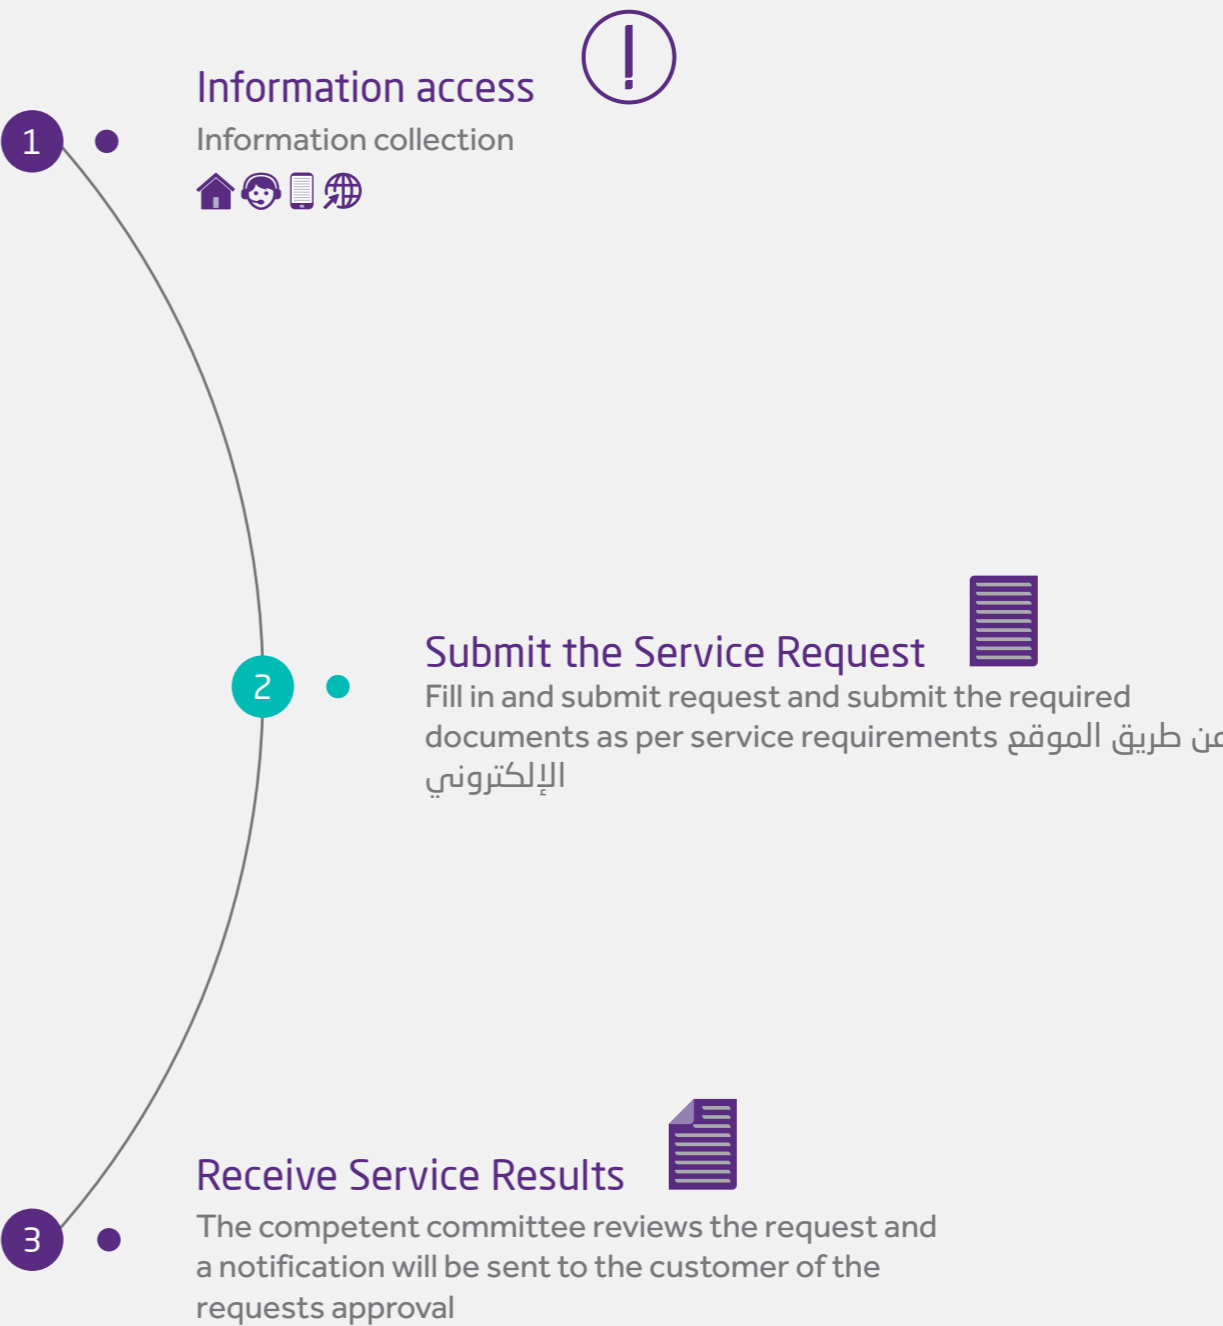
1

Information access

Information collection

2

Submit the Service Request

Fill in and submit request and submit the required documents as per service requirements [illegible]ن طريق الموقع الإلكتروني

3

Receive Service Results

The competent committee reviews the request and a notification will be sent to the customer of the requests approval